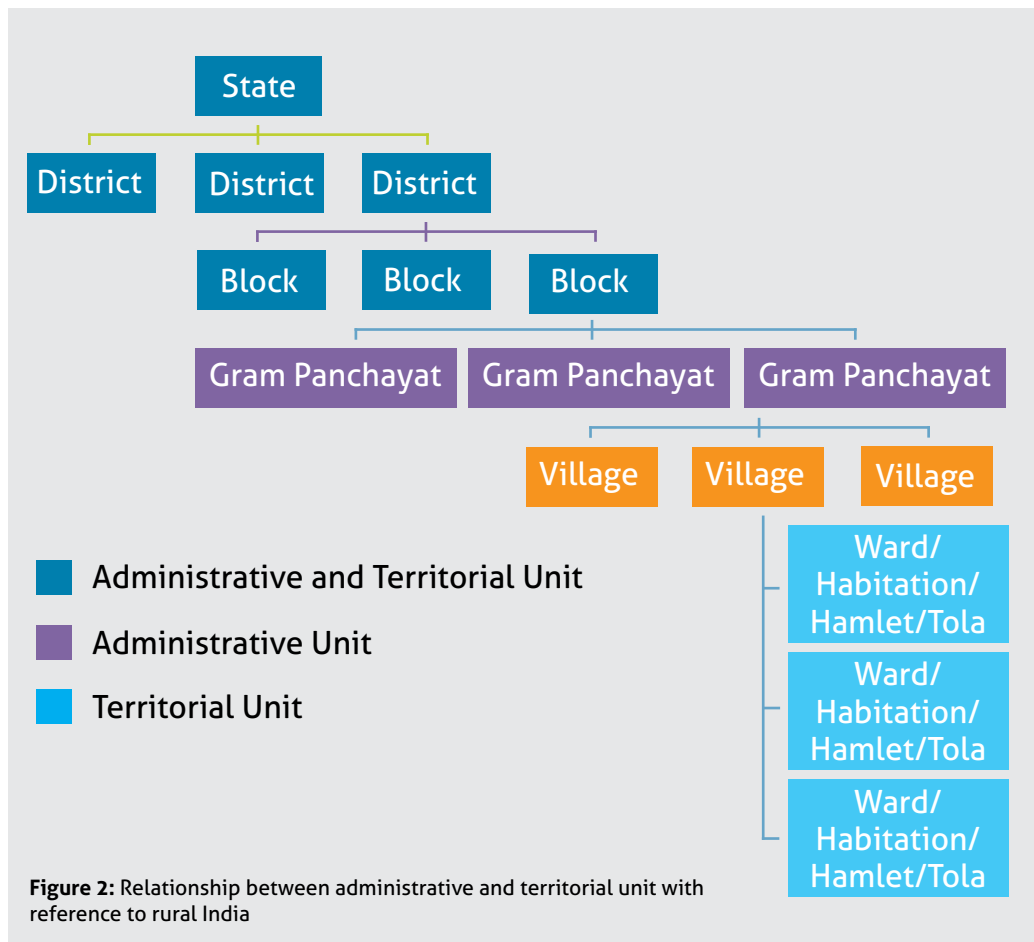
State

District

District

District

Block

Block

Block

Gram Panchayat

Gram Panchayat

Gram Panchayat

Village

Village

Village

Ward/ Habitation/ Hamlet/Tola

Ward/ Habitation/ Hamlet/Tola

Ward/ Habitation/ Hamlet/Tola

Administrative and Territorial Unit

Administrative Unit

Territorial Unit

**Figure 2:** Relationship between administrative and territorial unit with reference to rural India